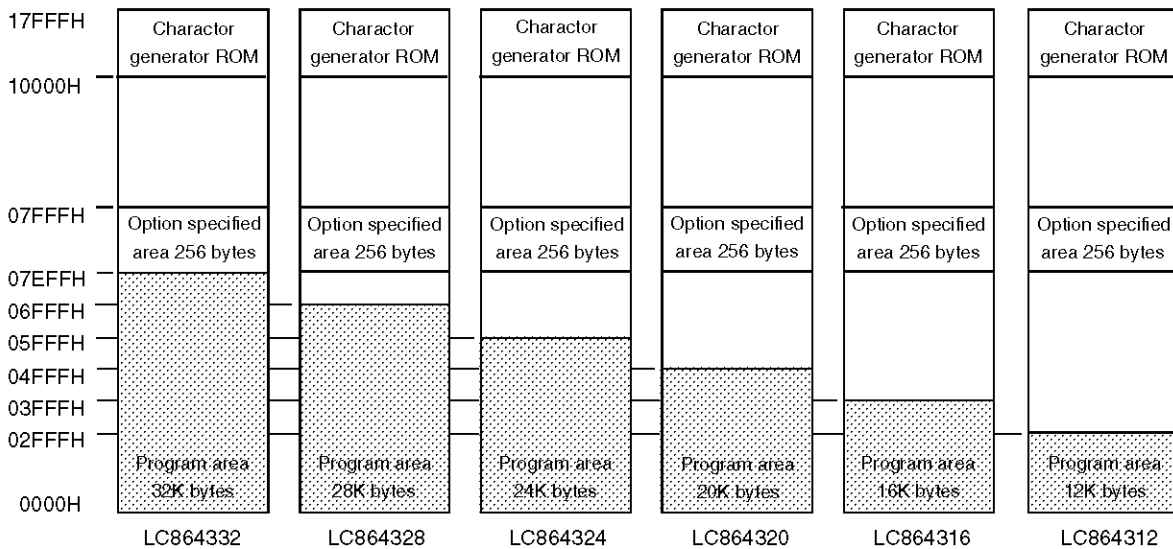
17FFFH
10000H
07FFFH
07EFFH
06FFFH
05FFFH
04FFFH
03FFFH
02FFFH
0000H

Charactor generator ROM
Option specified area 256 bytes
Program area 32K bytes
LC864332

Charactor generator ROM
Option specified area 256 bytes
Program area 28K bytes
LC864328

Charactor generator ROM
Option specified area 256 bytes
Program area 24K bytes
LC864324

Charactor generator ROM
Option specified area 256 bytes
Program area 20K bytes
LC864320

Charactor generator ROM
Option specified area 256 bytes
Program area 16K bytes
LC864316

Charactor generator ROM
Option specified area 256 bytes
Program area 12K bytes
LC864312